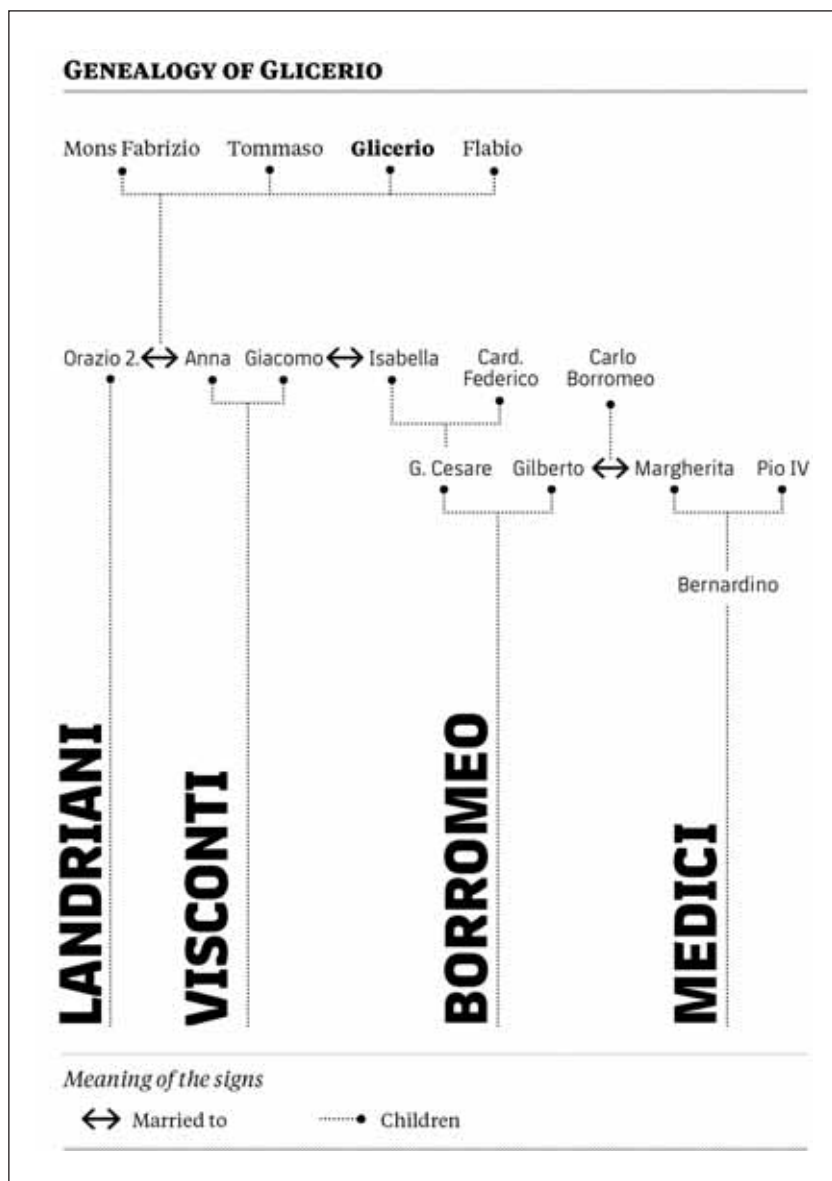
GENEALOGY OF GLICERIO

Mons Fabrizio Tommaso **Glicerio** Flabio

Orazio 2. ⟷ Anna Giacomo ⟷ Isabella Card. Federico Carlo Borromeo

G. Cesare Gilberto ⟷ Margherita Pio IV

Bernardino

LANDRIANI VISCONTI BORROMEO MEDICI

Meaning of the signs

⟷ Married to ·······• Children